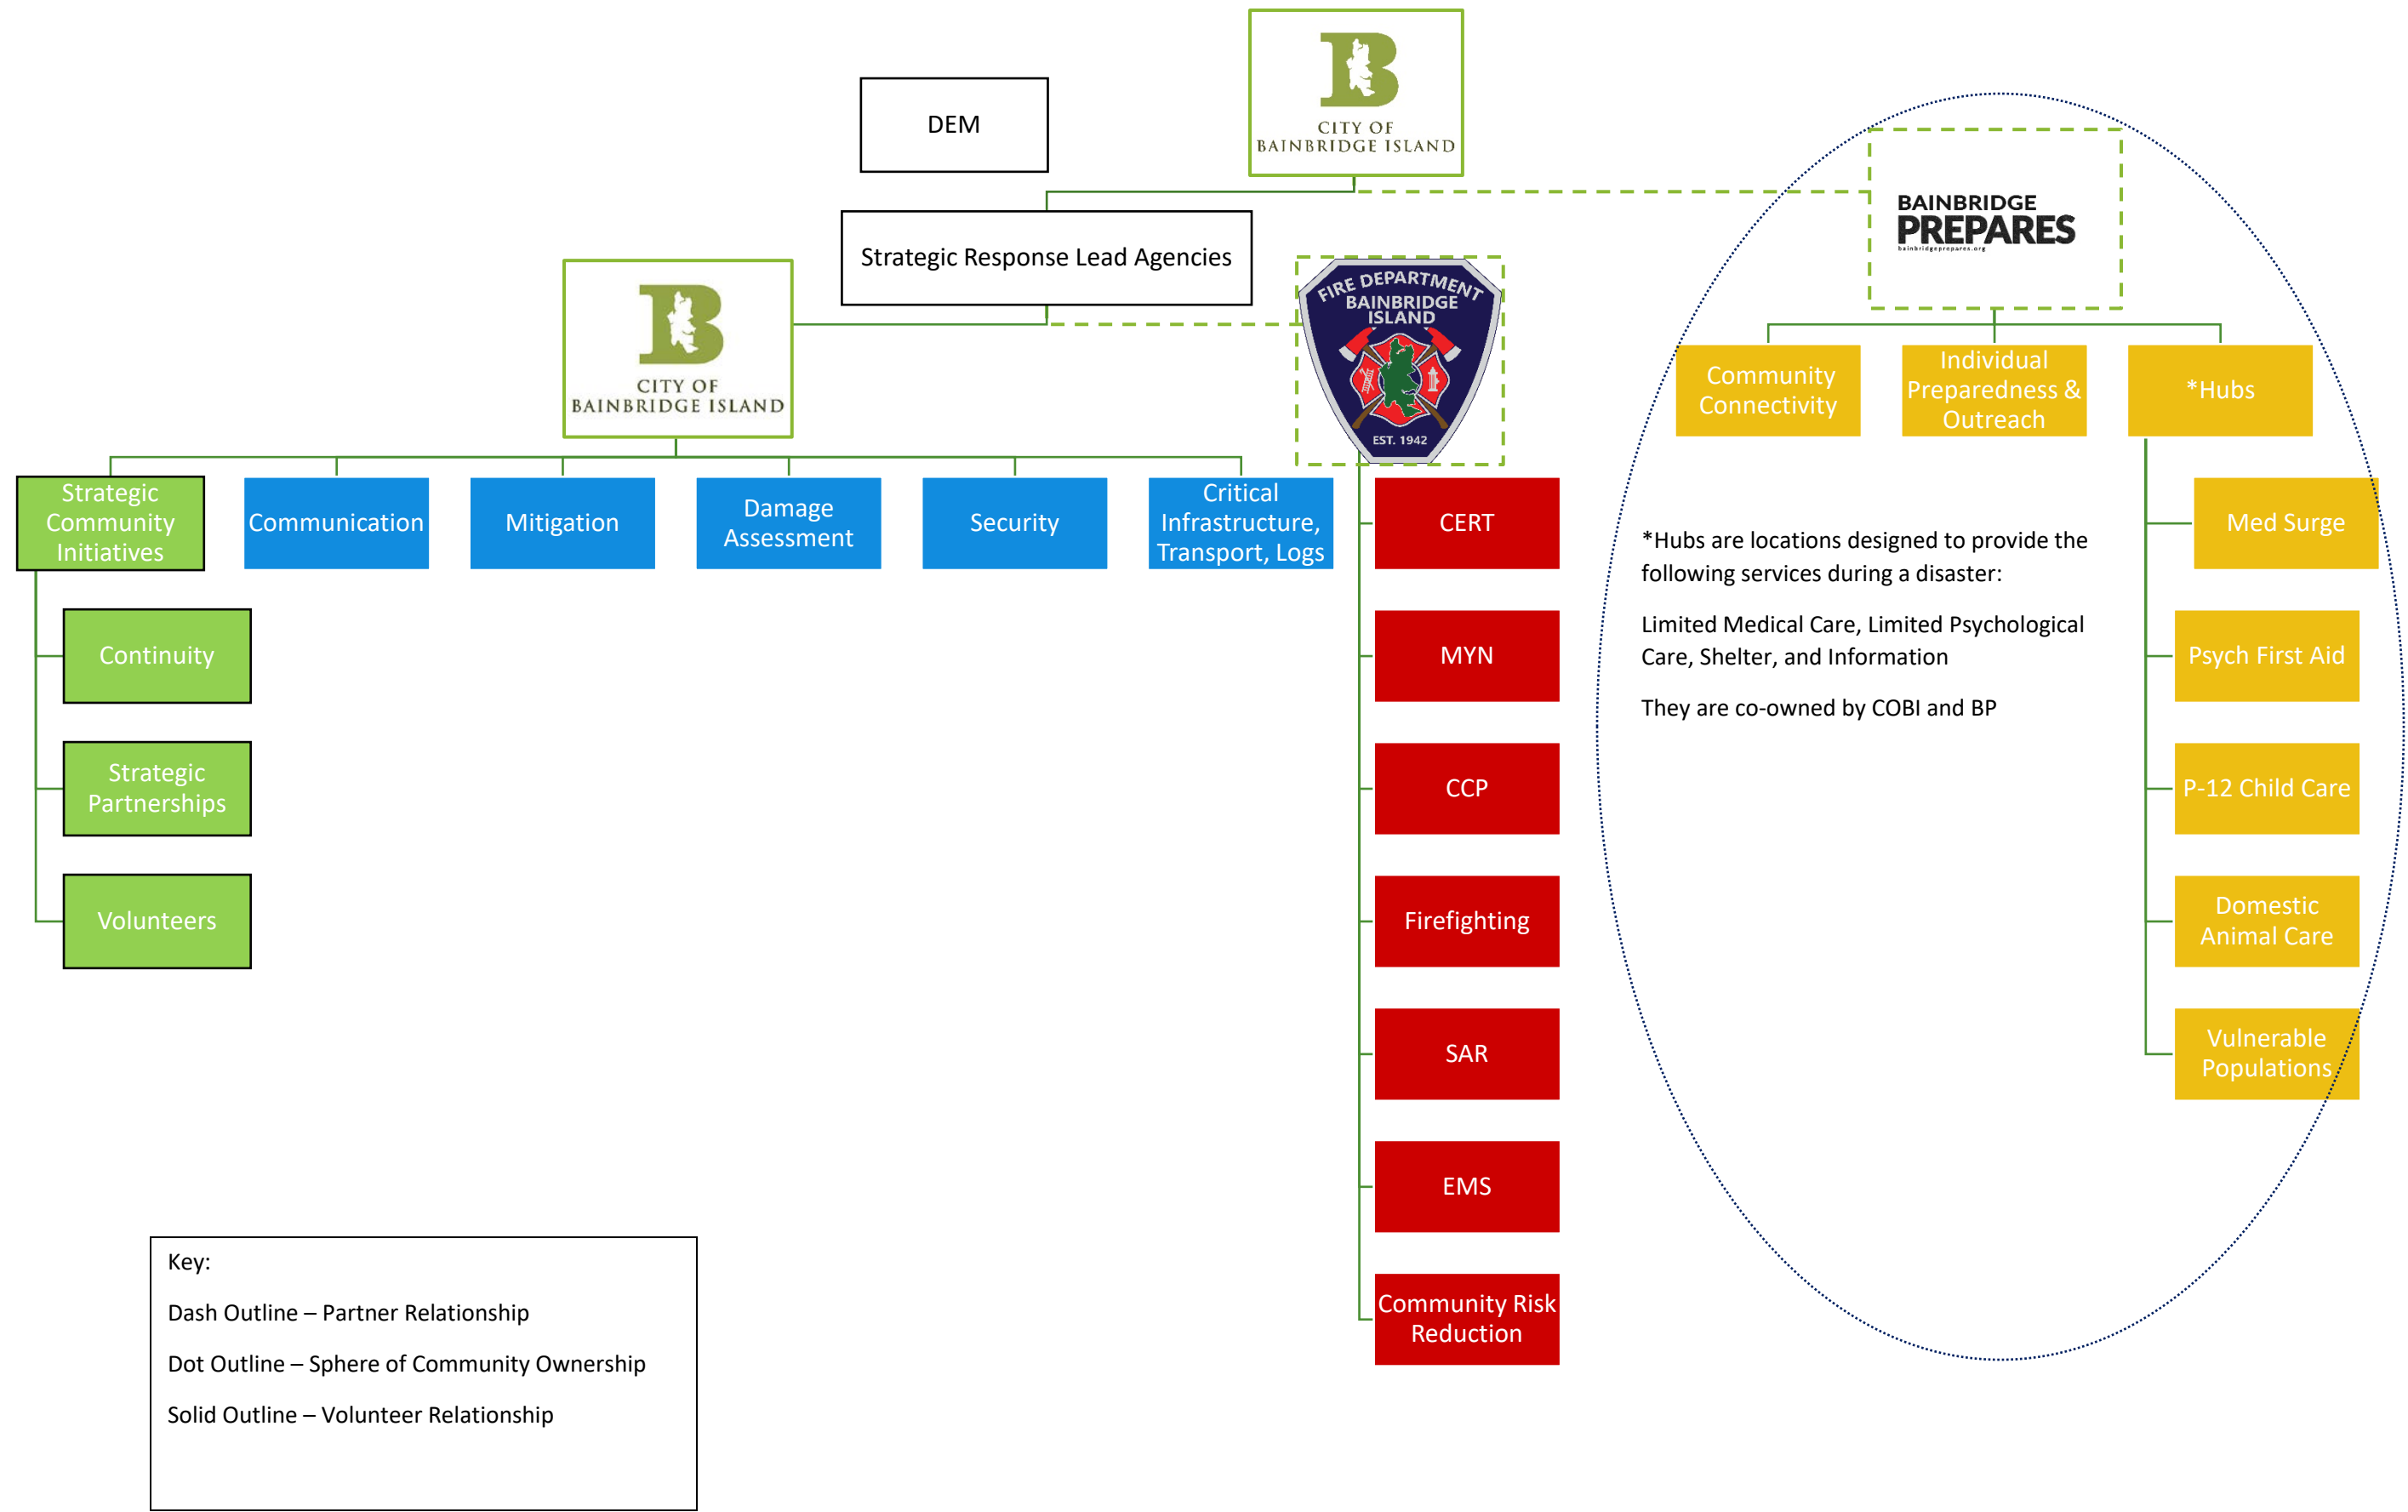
DEM

CITY OF BAINBRIDGE ISLAND

Strategic Response Lead Agencies

BAINBRIDGE PREPARES
bainbridgeprepares.org

CITY OF BAINBRIDGE ISLAND

FIRE DEPARTMENT BAINBRIDGE ISLAND EST. 1942

Community Connectivity

Individual Preparedness & Outreach

*Hubs

Strategic Community Initiatives

Communication

Mitigation

Damage Assessment

Security

Critical Infrastructure, Transport, Logs

CERT

Med Surge

*Hubs are locations designed to provide the following services during a disaster:

Limited Medical Care, Limited Psychological Care, Shelter, and Information

They are co-owned by COBI and BP

Continuity

MYN

Psych First Aid

Strategic Partnerships

CCP

P-12 Child Care

Volunteers

Firefighting

Domestic Animal Care

SAR

Vulnerable Populations

EMS

Community Risk Reduction

Key:

Dash Outline – Partner Relationship

Dot Outline – Sphere of Community Ownership

Solid Outline – Volunteer Relationship